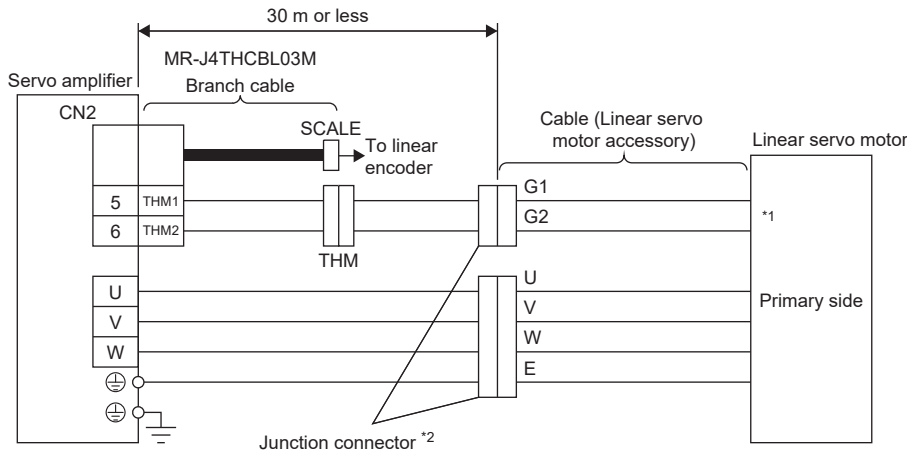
30 m or less

MR-J4THCBL03M

Servo amplifier

Branch cable

CN2

SCALE

To linear encoder

Cable (Linear servo motor accessory)

Linear servo motor

5

THM1

6

THM2

THM

G1

G2

*1

U

V

W

U

V

W

E

Primary side

Junction connector $^{*2}$